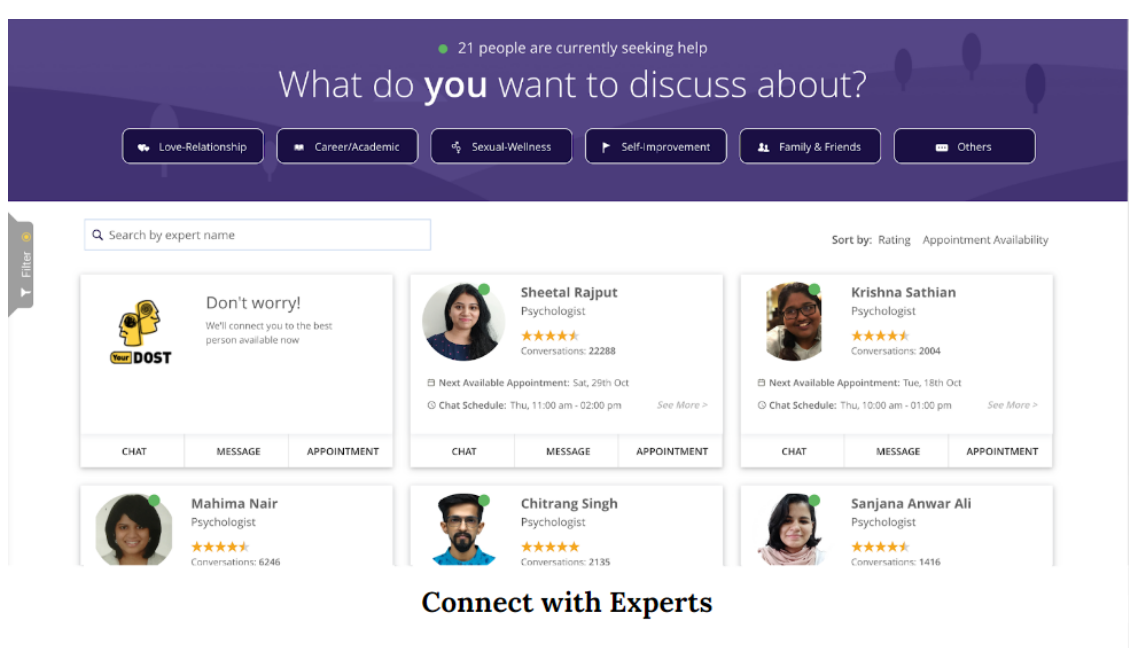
21 people are currently seeking help

What do **you** want to discuss about?

Love-Relationship | Career/Academic | Sexual-Wellness | Self-improvement | Family & Friends | Others

Filter

Search by expert name

Sort by: Rating Appointment Availability

Your DOST

Don't worry!
We'll connect you to the best person available now

CHAT | MESSAGE | APPOINTMENT

Sheetal Rajput
Psychologist
Conversations: 22288
Next Available Appointment: Sat, 29th Oct
Chat Schedule: Thu, 11:00 am - 02:00 pm
See More >

CHAT | MESSAGE | APPOINTMENT

Krishna Sathian
Psychologist
Conversations: 2004
Next Available Appointment: Tue, 18th Oct
Chat Schedule: Thu, 10:00 am - 01:00 pm
See More >

CHAT | MESSAGE | APPOINTMENT

Mahima Nair
Psychologist
Conversations: 6246

Chitrang Singh
Psychologist
Conversations: 2135

Sanjana Anwar Ali
Psychologist
Conversations: 1416

Connect with Experts